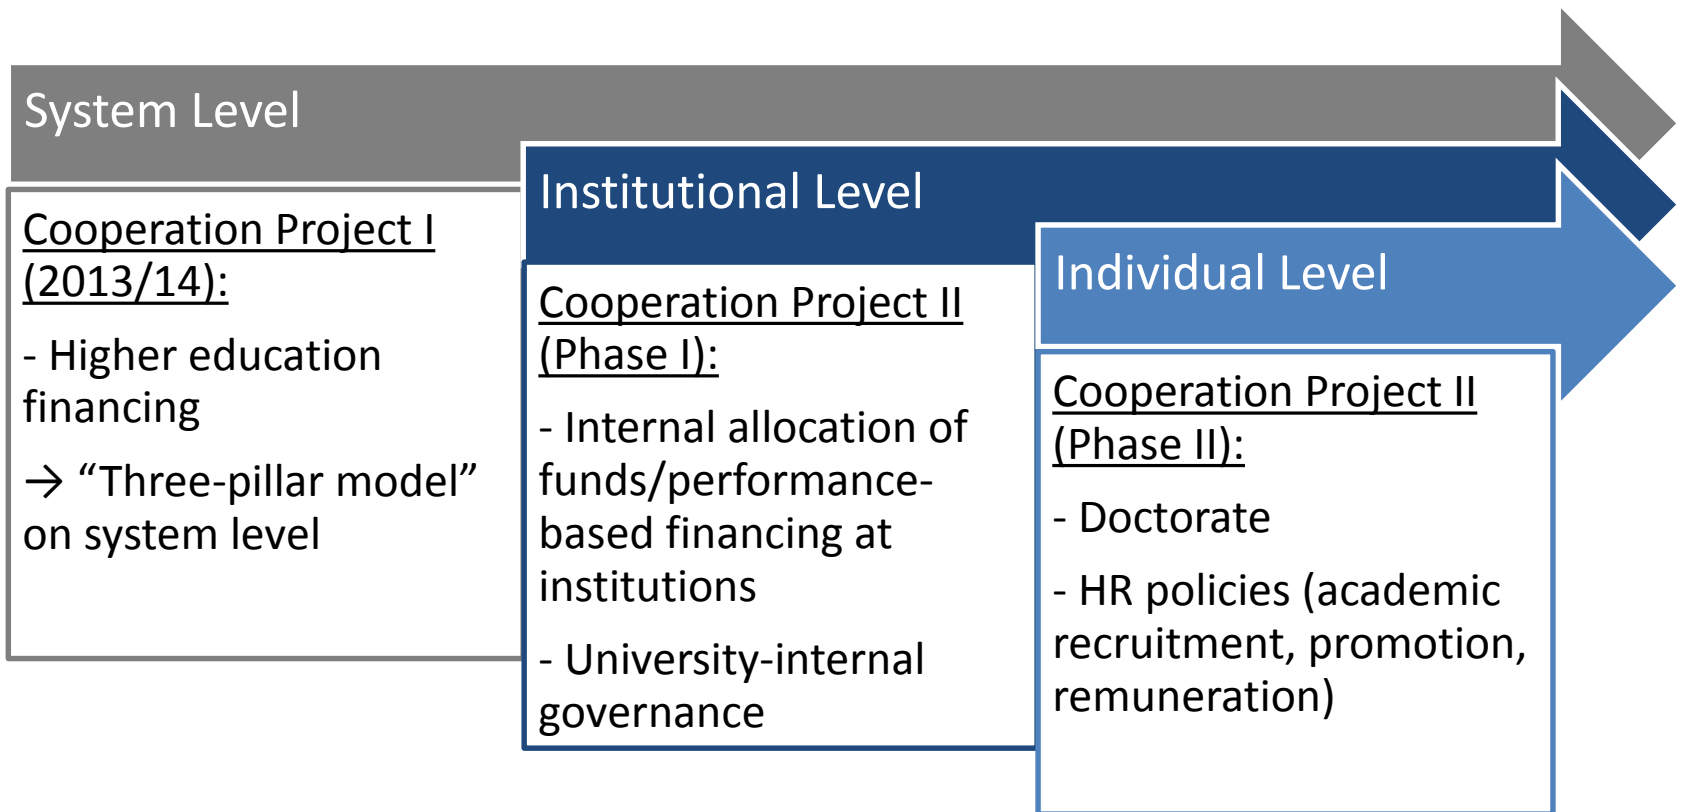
System Level

Cooperation Project I (2013/14):

- Higher education financing

→ “Three-pillar model” on system level

Institutional Level

Cooperation Project II (Phase I):

- Internal allocation of funds/performance-based financing at institutions

- University-internal governance

Individual Level

Cooperation Project II (Phase II):

- Doctorate

- HR policies (academic recruitment, promotion, remuneration)